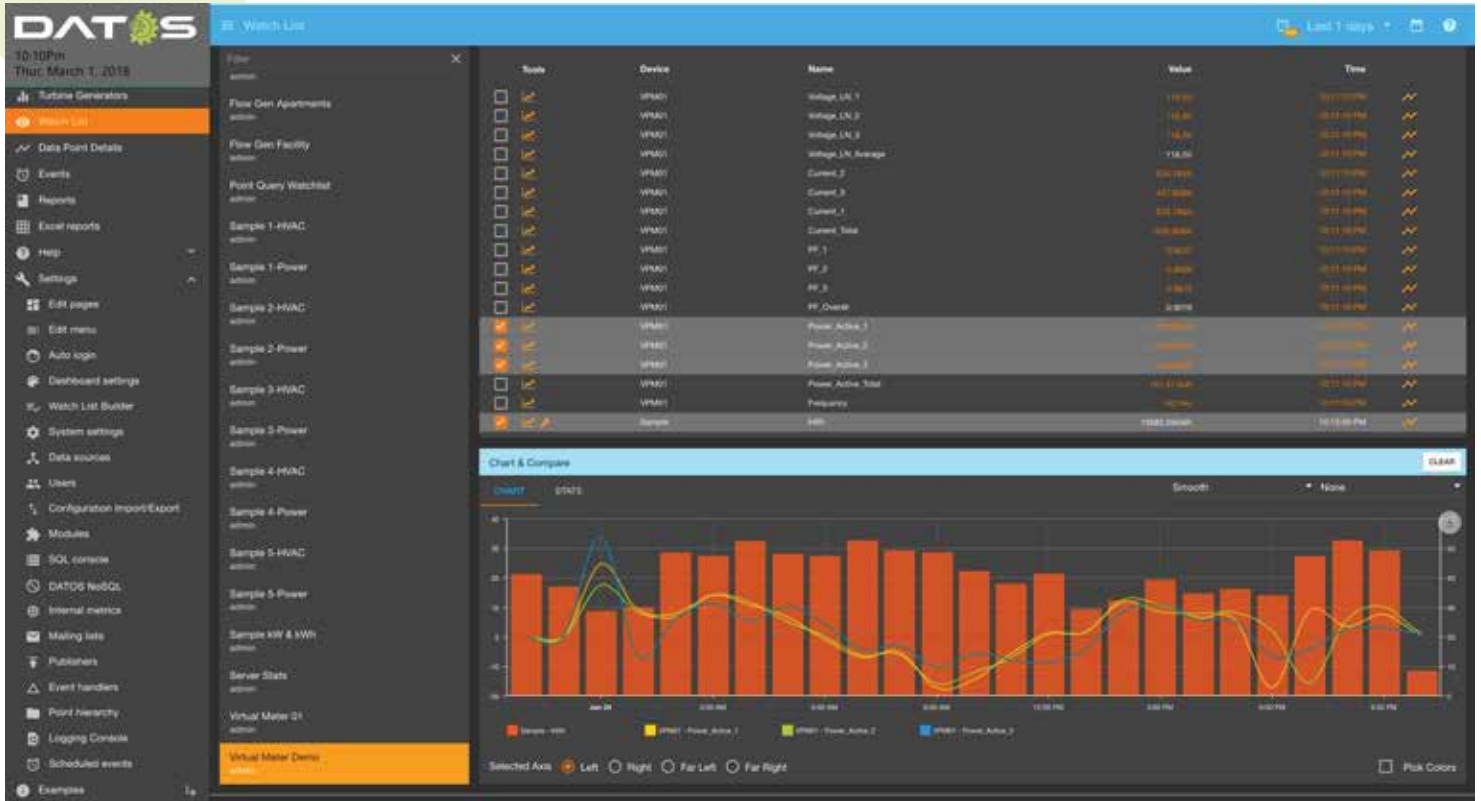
DATOS
10:10Pm
Thu: March 1, 2018

Turbine Generators
Watch List
Data Point Details
Events
Reports
Excel reports
Help
Settings
Edit pages
Edit menu
Auto login
Dashboard settings
Watch List Builder
System settings
Data sources
Users
Configuration Import/Export
Modules
SQL console
DATOS NoSQL
Internal metrics
Mailing lists
Publishers
Event handlers
Point hierarchy
Logging Console
Scheduled events
Examples

Watch List

Last 1 days

Filter
admin
Flow Gen Apartments
admin
Flow Gen Facility
admin
Point Query Watchlist
admin
Sample 1-HVAC
admin
Sample 1-Power
admin
Sample 2-HVAC
admin
Sample 2-Power
admin
Sample 3-HVAC
admin
Sample 3-Power
admin
Sample 4-HVAC
admin
Sample 4-Power
admin
Sample 5-HVAC
admin
Sample 5-Power
admin
Sample kW & kWh
admin
Server Stats
admin
Virtual Meter 01
admin
Virtual Meter Demo
admin

| Tools | Device | Name | Value | Time |
|---|---|---|---|---|
| | VPM01 | Voltage_LN_1 | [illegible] | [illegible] |
| | VPM01 | Voltage_LN_2 | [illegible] | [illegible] |
| | VPM01 | Voltage_LN_3 | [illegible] | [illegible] |
| | VPM01 | Voltage_LN_Average | 118.00 | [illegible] |
| | VPM01 | Current_2 | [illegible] | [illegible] |
| | VPM01 | Current_3 | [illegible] | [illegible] |
| | VPM01 | Current_1 | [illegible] | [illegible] |
| | VPM01 | Current_Total | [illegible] | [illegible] |
| | VPM01 | PF_1 | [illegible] | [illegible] |
| | VPM01 | PF_2 | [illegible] | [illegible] |
| | VPM01 | PF_3 | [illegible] | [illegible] |
| | VPM01 | PF_Overall | 0.9078 | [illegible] |
| | VPM01 | Power_Active_1 | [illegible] | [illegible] |
| | VPM01 | Power_Active_2 | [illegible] | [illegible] |
| | VPM01 | Power_Active_3 | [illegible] | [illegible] |
| | VPM01 | Power_Active_Total | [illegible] | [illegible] |
| | VPM01 | Frequency | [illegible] | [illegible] |
| | Sample | kWh | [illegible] | 10:15:00 PM |

Chart & Compare
CLEAR
CHART STATS
Smooth
None

Jan 28

Sample - kWh
VPM01 - Power_Active_1
VPM01 - Power_Active_2
VPM01 - Power_Active_3

Selected Axis Left Right Far Left Far Right
Pick Colors